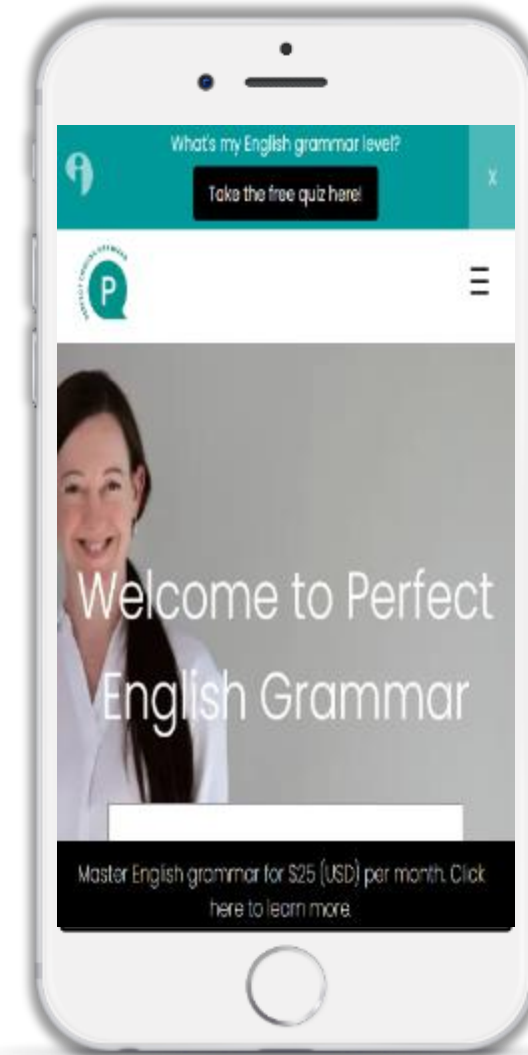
What's my English grammar level?

Take the free quiz here!

x

PERFECT ENGLISH GRAMMAR

P

Welcome to Perfect English Grammar

Master English grammar for $25 (USD) per month. Click here to learn more.